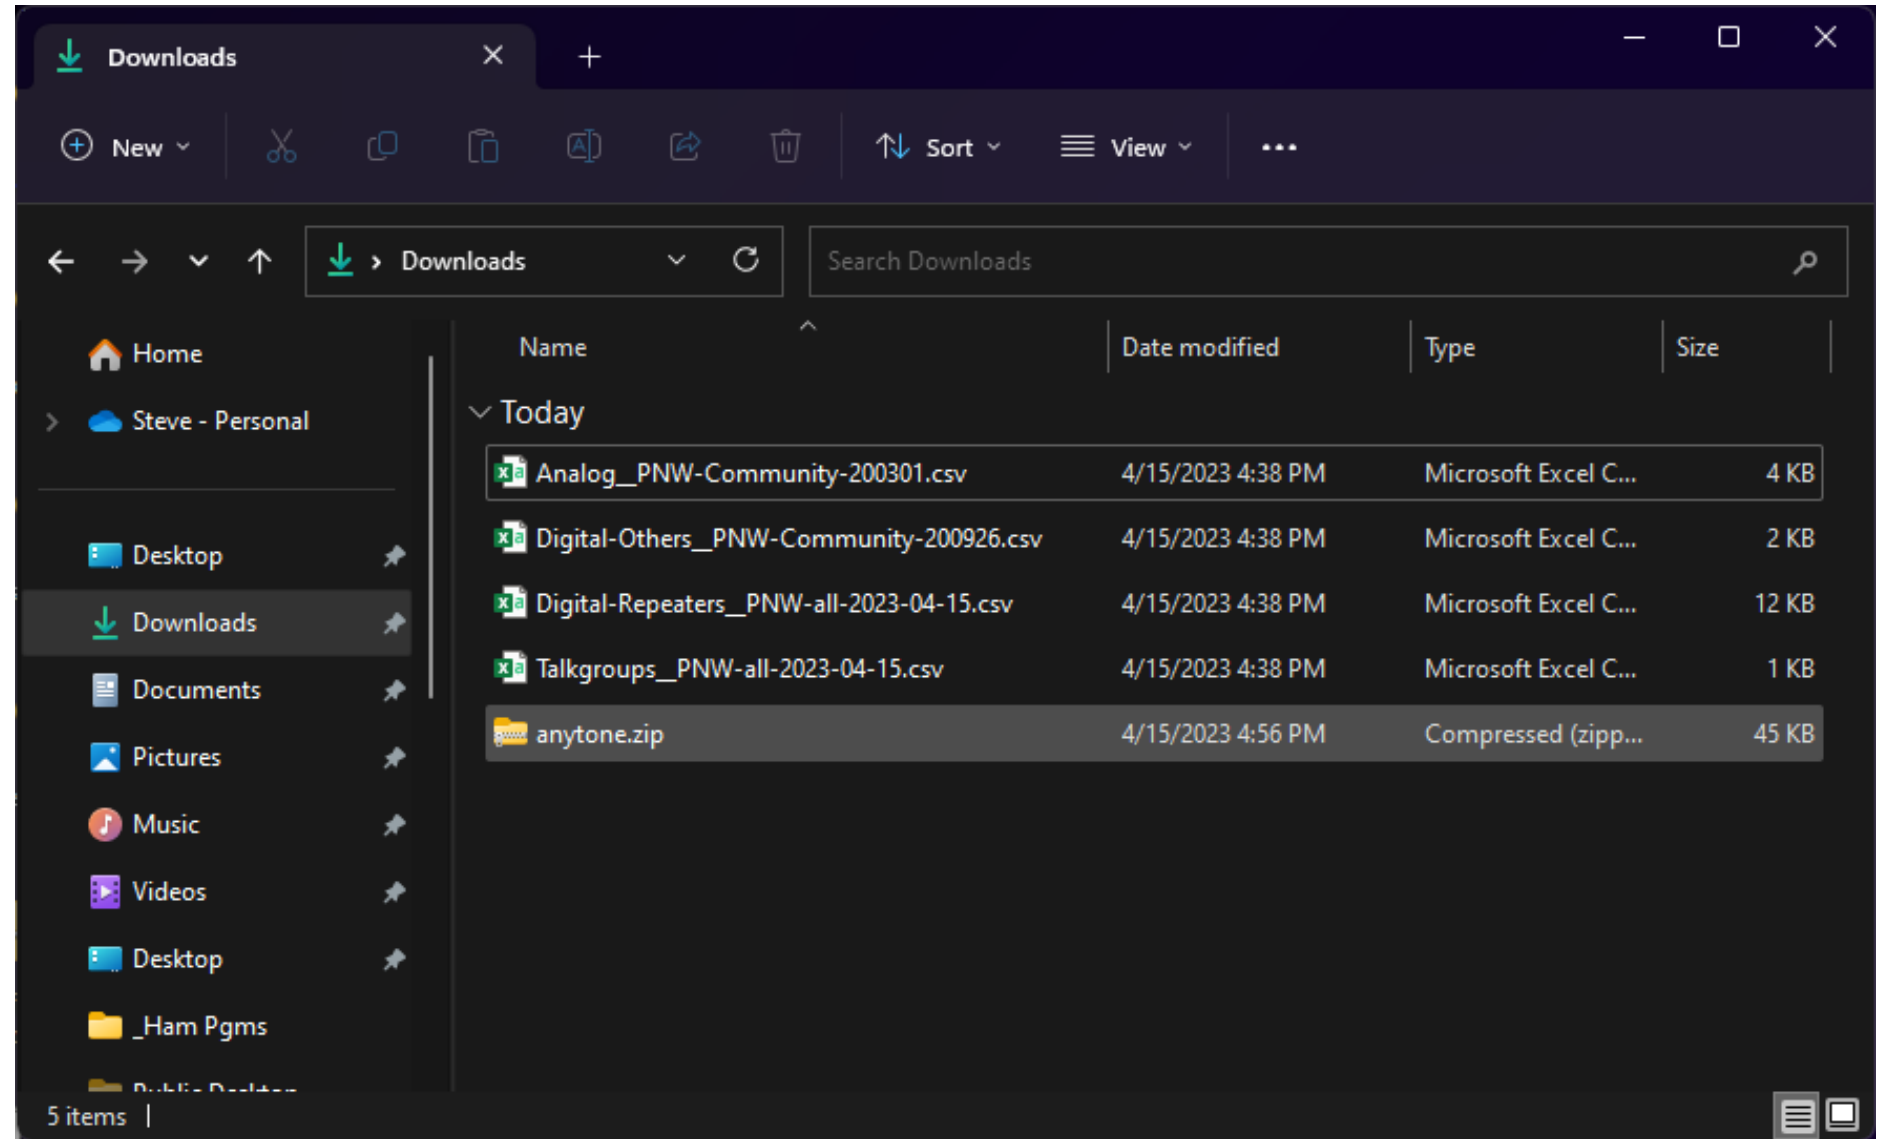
Downloads

New
Sort
View
...

Downloads
Search Downloads

Home
Steve - Personal

Desktop
Downloads
Documents
Pictures
Music
Videos
Desktop
_Ham Pgms
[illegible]

| Name | Date modified | Type | Size |
|---|---|---|---|
| Today | | | |
| Analog__PNW-Community-200301.csv | 4/15/2023 4:38 PM | Microsoft Excel C... | 4 KB |
| Digital-Others__PNW-Community-200926.csv | 4/15/2023 4:38 PM | Microsoft Excel C... | 2 KB |
| Digital-Repeaters__PNW-all-2023-04-15.csv | 4/15/2023 4:38 PM | Microsoft Excel C... | 12 KB |
| Talkgroups__PNW-all-2023-04-15.csv | 4/15/2023 4:38 PM | Microsoft Excel C... | 1 KB |
| anytone.zip | 4/15/2023 4:56 PM | Compressed (zipp... | 45 KB |

5 items |